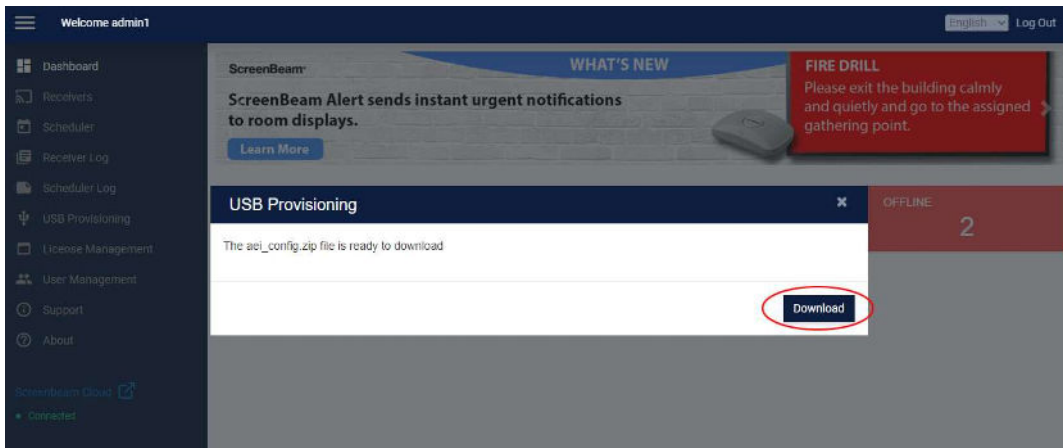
Welcome admin1

English Log Out

Dashboard
Receivers
Scheduler
Receiver Log
Scheduler Log
USB Provisioning
License Management
User Management
Support
About

Screenbeam Cloud
Connected

ScreenBeam

WHAT'S NEW

ScreenBeam Alert sends instant urgent notifications to room displays.

Learn More

FIRE DRILL
Please exit the building calmly and quietly and go to the assigned gathering point.

USB Provisioning

The aei_config.zip file is ready to download

Download

OFFLINE
2